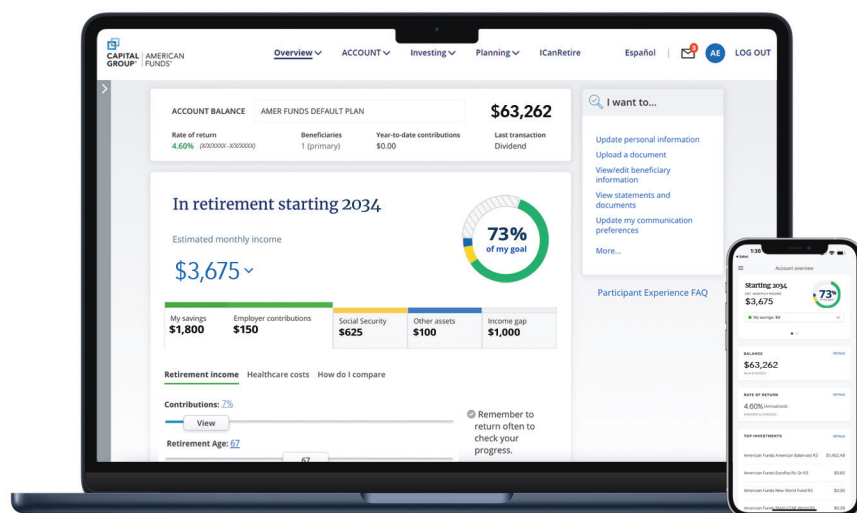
CAPITAL GROUP® | AMERICAN FUNDS®

Overview ACCOUNT Investing Planning ICanRetire Español AE LOG OUT

ACCOUNT BALANCE AMER FUNDS DEFAULT PLAN $63,262

Rate of return 4.60% (XX/XXXX–XX/XXXX) Beneficiaries 1 (primary) Year-to-date contributions $0.00 Last transaction Dividend

In retirement starting 2034

Estimated monthly income

$3,675

73% of my goal

My savings $1,800 Employer contributions $150 Social Security $625 Other assets $100 Income gap $1,000

Retirement income Healthcare costs How do I compare

Contributions: 7%

View

Retirement Age: 67

67

Remember to return often to check your progress.

I want to...

Update personal information
Upload a document
View/edit beneficiary information
View statements and documents
Update my communication preferences
More...

Participant Experience FAQ

1:36

Account overview

Starting 2034
$3,675
73%
My savings: $9

BALANCE
$63,262

RATE OF RETURN
4.60%

TOP INVESTMENTS
American Funds American Balanced R3 $1,452.48
American Funds EuroPacific Gr R3 $0.65
American Funds New World Fund R3 $0.30
American Funds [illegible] $0.39